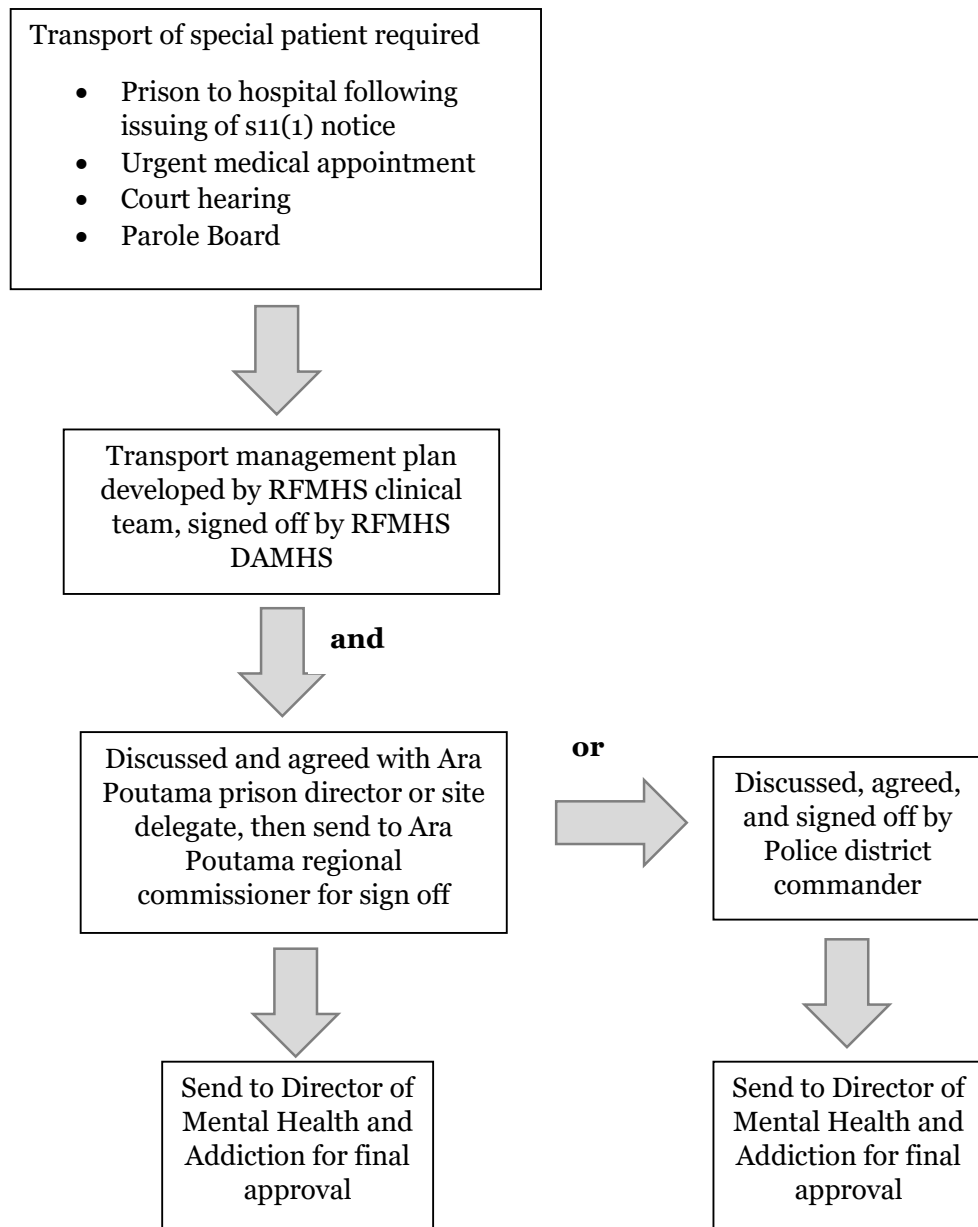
Transport of special patient required

- Prison to hospital following issuing of s11(1) notice
- Urgent medical appointment
- Court hearing
- Parole Board

Transport management plan developed by RFMHS clinical team, signed off by RFMHS DAMHS

and

Discussed and agreed with Ara Poutama prison director or site delegate, then send to Ara Poutama regional commissioner for sign off

or

Discussed, agreed, and signed off by Police district commander

Send to Director of Mental Health and Addiction for final approval

Send to Director of Mental Health and Addiction for final approval